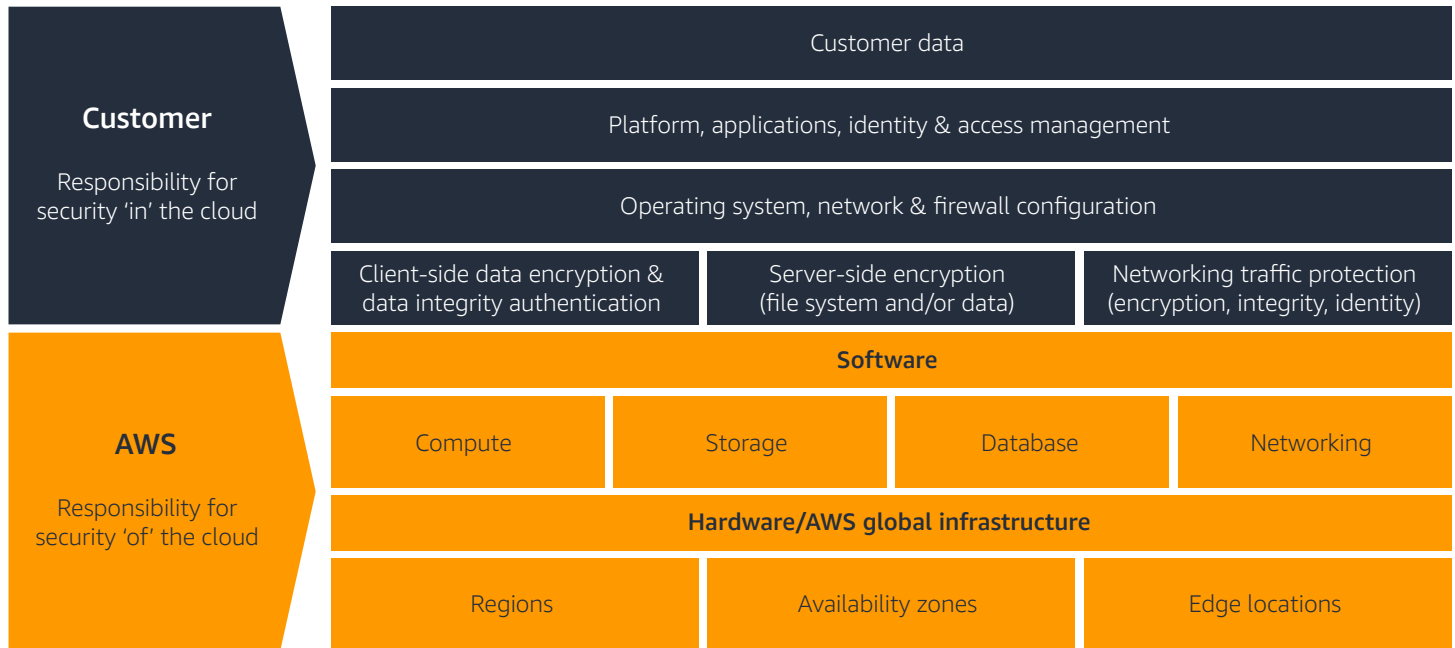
Customer

Responsibility for security 'in' the cloud

Customer data

Platform, applications, identity & access management

Operating system, network & firewall configuration

Client-side data encryption & data integrity authentication

Server-side encryption (file system and/or data)

Networking traffic protection (encryption, integrity, identity)

AWS

Responsibility for security 'of' the cloud

Software

Compute

Storage

Database

Networking

Hardware/AWS global infrastructure

Regions

Availability zones

Edge locations